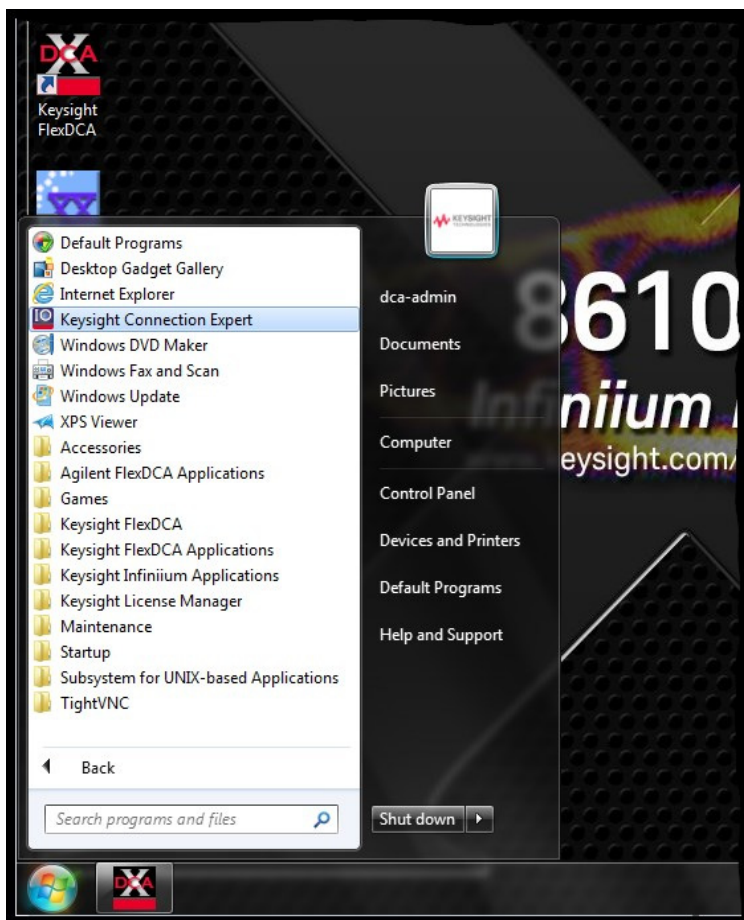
DCA

Keysight FlexDCA

KEYSIGHT TECHNOLOGIES

Default Programs
Desktop Gadget Gallery
Internet Explorer
Keysight Connection Expert
Windows DVD Maker
Windows Fax and Scan
Windows Update
XPS Viewer
Accessories
Agilent FlexDCA Applications
Games
Keysight FlexDCA
Keysight FlexDCA Applications
Keysight Infiniium Applications
Keysight License Manager
Maintenance
Startup
Subsystem for UNIX-based Applications
TightVNC

Back

Search programs and files

dca-admin
Documents
Pictures
Computer
Control Panel
Devices and Printers
Default Programs
Help and Support

Shut down

8610
Infiniium
eysight.com/

DCA